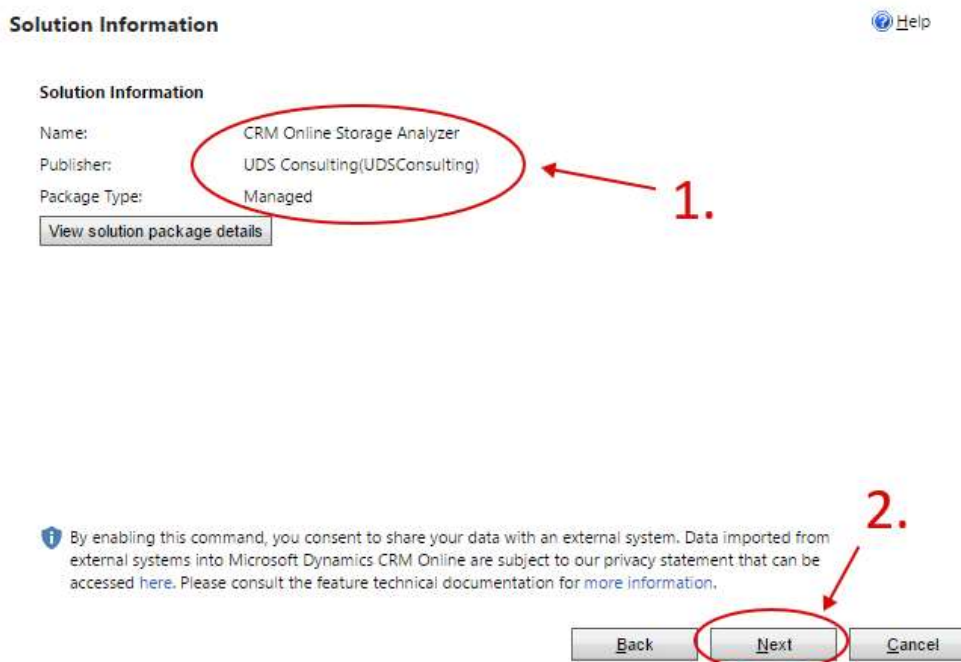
Solution Information

Help

Solution Information

Name: CRM Online Storage Analyzer

Publisher: UDS Consulting(UDSConsulting)

Package Type: Managed

1.

View solution package details

2.

By enabling this command, you consent to share your data with an external system. Data imported from external systems into Microsoft Dynamics CRM Online are subject to our privacy statement that can be accessed here. Please consult the feature technical documentation for more information.

Back Next Cancel